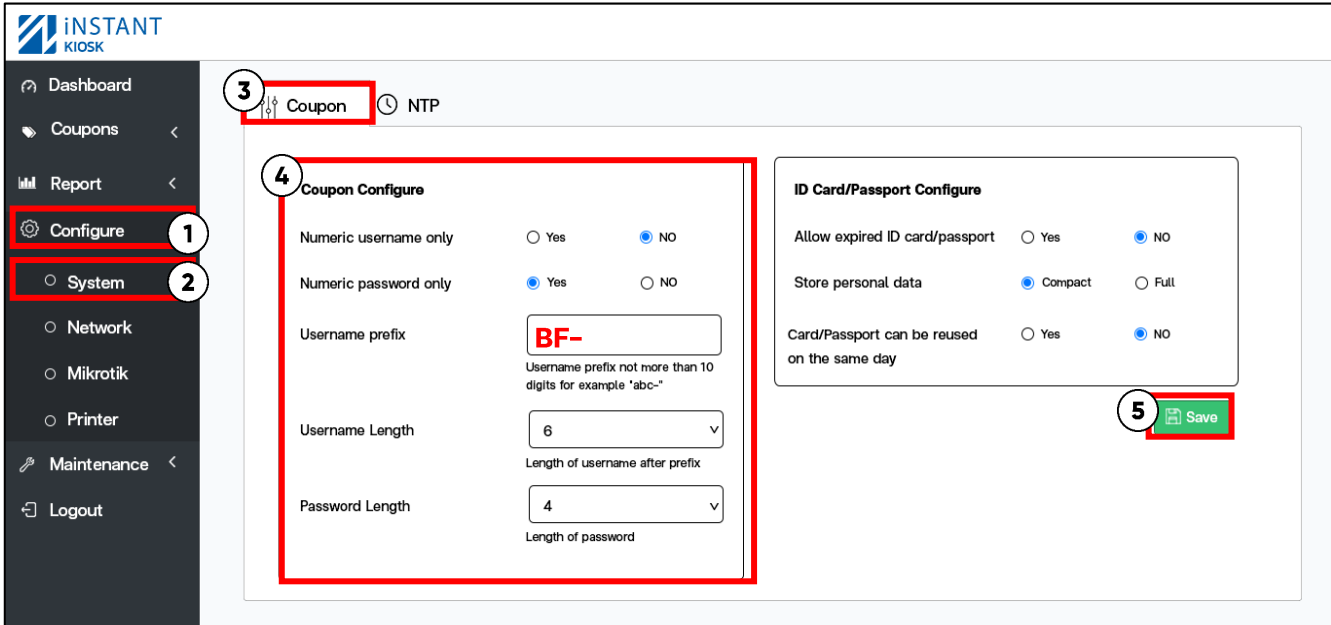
iNSTANT KIOSK

Dashboard
Coupons
Report
Configure 1
System 2
Network
Mikrotik
Printer
Maintenance
Logout

3 Coupon NTP

4 Coupon Configure

Numeric username only Yes NO

Numeric password only Yes NO

Username prefix BF-

Username prefix not more than 10 digits for example 'abc-'

Username Length 6

Length of username after prefix

Password Length 4

Length of password

ID Card/Passport Configure

Allow expired ID card/passport Yes NO

Store personal data Compact Full

Card/Passport can be reused on the same day Yes NO

5 Save